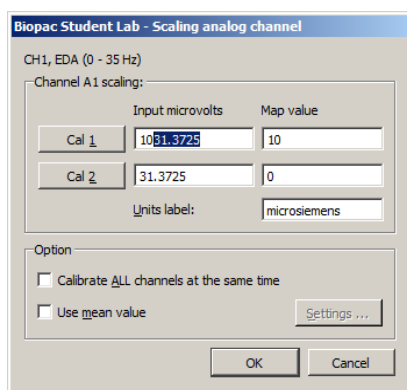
Biopac Student Lab - Scaling analog channel

CH1, EDA (0 - 35 Hz)

Channel A1 scaling:

| | Input microvolts | Map value |
|---|---|---|
| Cal 1 | 1031.3725 | 10 |
| Cal 2 | 31.3725 | 0 |
| | Units label: | microsiemens |

Option

Calibrate ALL channels at the same time

Use mean value

Settings ...

OK

Cancel